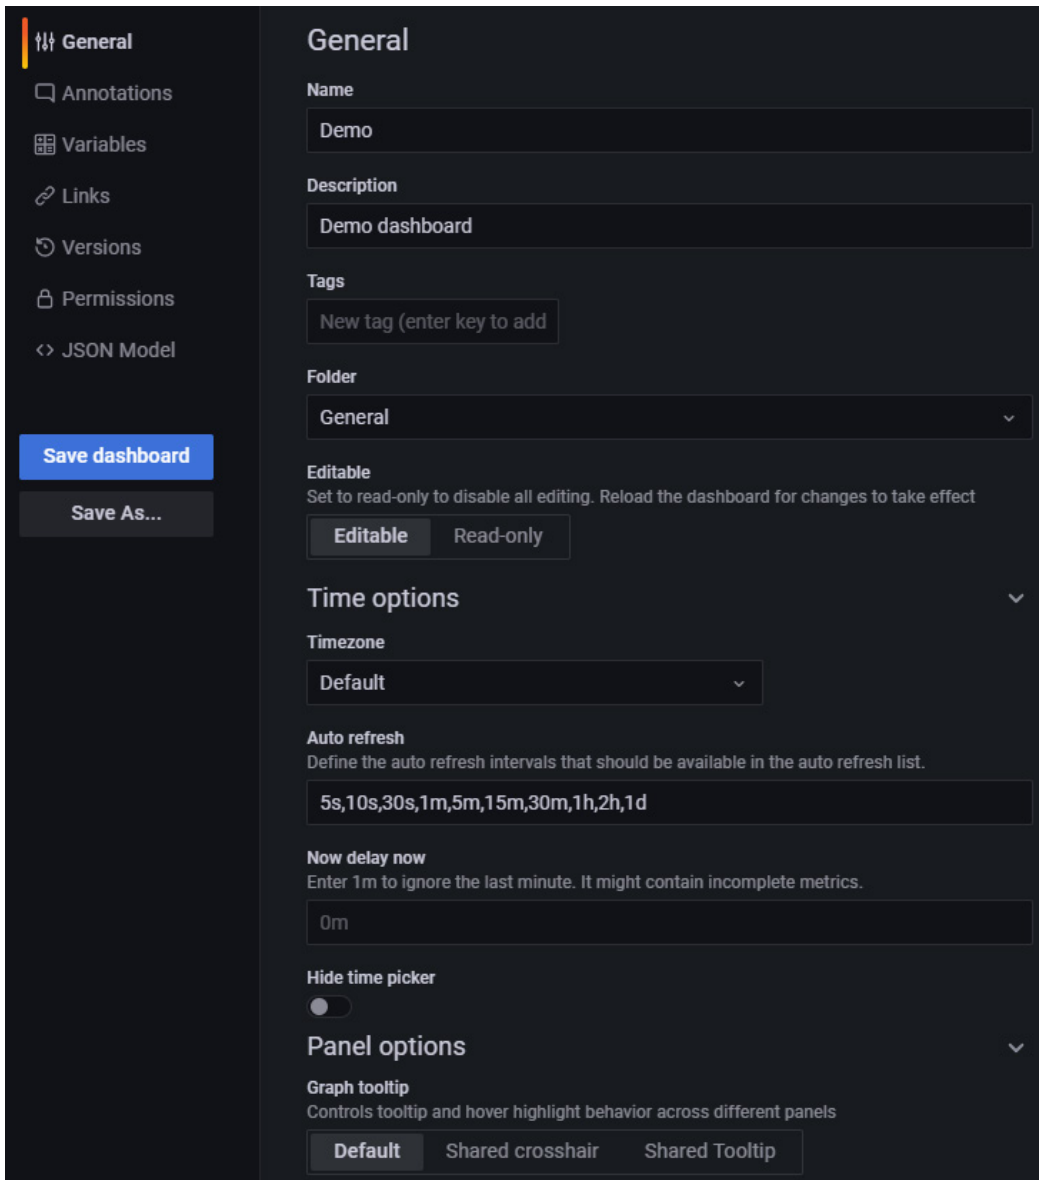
General
Annotations
Variables
Links
Versions
Permissions
<> JSON Model

Save dashboard
Save As...

General

Name
Demo

Description
Demo dashboard

Tags
New tag (enter key to add

Folder
General

Editable
Set to read-only to disable all editing. Reload the dashboard for changes to take effect
Editable Read-only

Time options

Timezone
Default

Auto refresh
Define the auto refresh intervals that should be available in the auto refresh list.
5s,10s,30s,1m,5m,15m,30m,1h,2h,1d

Now delay now
Enter 1m to ignore the last minute. It might contain incomplete metrics.
0m

Hide time picker

Panel options

Graph tooltip
Controls tooltip and hover highlight behavior across different panels
Default Shared crosshair Shared Tooltip